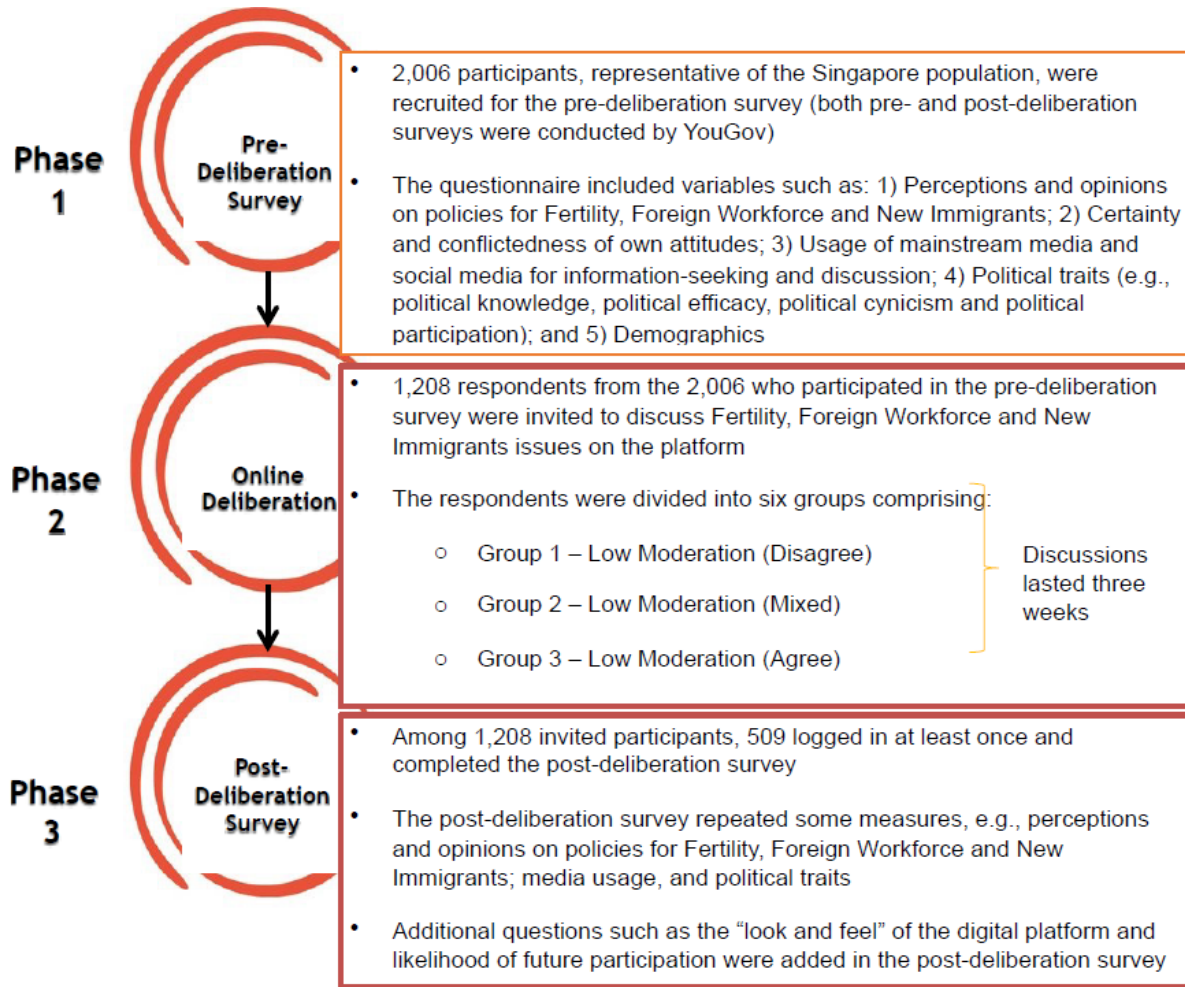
Phase 1

Pre-Deliberation Survey

• 2,006 participants, representative of the Singapore population, were recruited for the pre-deliberation survey (both pre- and post-deliberation surveys were conducted by YouGov)

• The questionnaire included variables such as: 1) Perceptions and opinions on policies for Fertility, Foreign Workforce and New Immigrants; 2) Certainty and conflictedness of own attitudes; 3) Usage of mainstream media and social media for information-seeking and discussion; 4) Political traits (e.g., political knowledge, political efficacy, political cynicism and political participation); and 5) Demographics

Phase 2

Online Deliberation

• 1,208 respondents from the 2,006 who participated in the pre-deliberation survey were invited to discuss Fertility, Foreign Workforce and New Immigrants issues on the platform

• The respondents were divided into six groups comprising:

○ Group 1 – Low Moderation (Disagree)

○ Group 2 – Low Moderation (Mixed)

○ Group 3 – Low Moderation (Agree)

Discussions lasted three weeks

Phase 3

Post-Deliberation Survey

• Among 1,208 invited participants, 509 logged in at least once and completed the post-deliberation survey

• The post-deliberation survey repeated some measures, e.g., perceptions and opinions on policies for Fertility, Foreign Workforce and New Immigrants; media usage, and political traits

• Additional questions such as the "look and feel" of the digital platform and likelihood of future participation were added in the post-deliberation survey